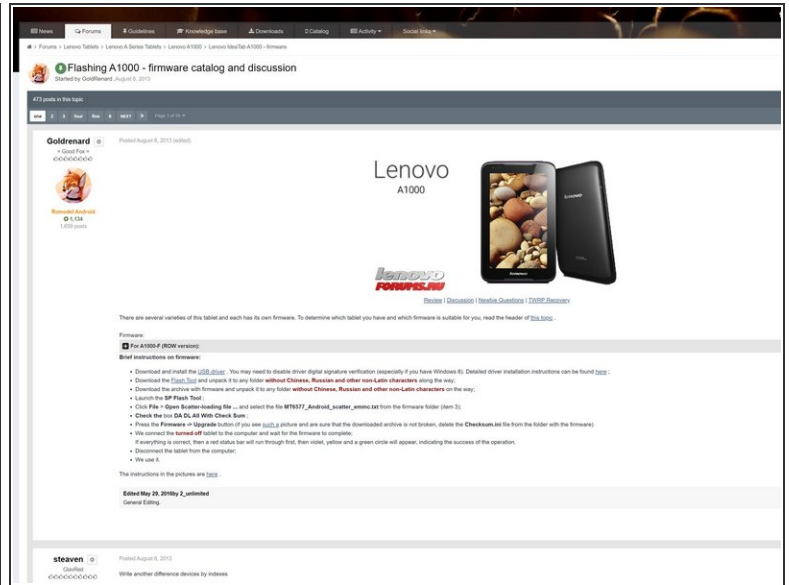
News Forums Guidelines Knowledge base Downloads Catalog Activity Social links

Forums > Lenovo Tablets > Lenovo A Series Tablets > Lenovo A1000 > Lenovo IdeaTab A1000 - firmware

Flashing A1000 - firmware catalog and discussion
Started by GoldRenard, August 6, 2013

473 posts in this topic

one 2 3 four five 6 NEXT Page 1 of 24

Goldrenard
« Good Fox »

Remodel Android
1,134
1,659 posts

Posted August 6, 2013 (edited)

Lenovo
A1000

lenovo
FORUMS.RU

Review | Discussion | Newbie Questions | TWRP Recovery

There are several varieties of this tablet and each has its own firmware. To determine which tablet you have and which firmware is suitable for you, read the header of this topic.

Firmware:
For A1000-F (ROW version):
Brief instructions on firmware:

- Download and install the USB driver. You may need to disable driver digital signature verification (especially if you have Windows 8). Detailed driver installation instructions can be found here;
- Download the Flash Tool and unpack it to any folder without Chinese, Russian and other non-Latin characters along the way;
- Download the archive with firmware and unpack it to any folder without Chinese, Russian and other non-Latin characters on the way;
- Launch the SP Flash Tool;
- Click File > Open Scatter-loading file ... and select the file MT6577_Android_scatter_emmc.txt from the firmware folder (item 3);
- Check the box DA DL All With Check Sum;
- Press the Firmware -> Upgrade button (if you see such a picture and are sure that the downloaded archive is not broken, delete the Checksum.ini file from the folder with the firmware)
- We connect the turned off tablet to the computer and wait for the firmware to complete:
If everything is correct, then a red status bar will run through first, then violet, yellow and a green circle will appear, indicating the success of the operation.
- Disconnect the tablet from the computer;
- We use it.

The instructions in the pictures are here.

Edited May 29, 2016by 2_unlimited
General Editing.

steaven
GlasRed

Posted August 6, 2013

Write another difference devices by indexes